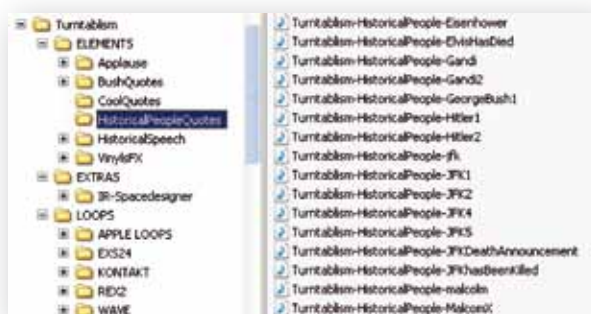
Turntablism
ELEMENTS
Applause
BushQuotes
CoolQuotes
HistoricalPeopleQuotes
HistoricalSpeech
VinylsFX
EXTRAS
IR-Spacedesigner
LOOPS
APPLE LOOPS
EXS24
KONTAKT
REX2
WAVE

Turntablism-HistoricalPeople-Eisenhower
Turntablism-HistoricalPeople-ElvisHasDied
Turntablism-HistoricalPeople-Gandi
Turntablism-HistoricalPeople-Gandi2
Turntablism-HistoricalPeople-GeorgeBush1
Turntablism-HistoricalPeople-Hitler1
Turntablism-HistoricalPeople-Hitler2
Turntablism-HistoricalPeople-jfk
Turntablism-HistoricalPeople-JFK1
Turntablism-HistoricalPeople-JFK2
Turntablism-HistoricalPeople-JFK4
Turntablism-HistoricalPeople-JFK5
Turntablism-HistoricalPeople-JFKDeathAnnouncement
Turntablism-HistoricalPeople-JFKhasBeenKilled
Turntablism-HistoricalPeople-malcolm
Turntablism-HistoricalPeople-MalcomX